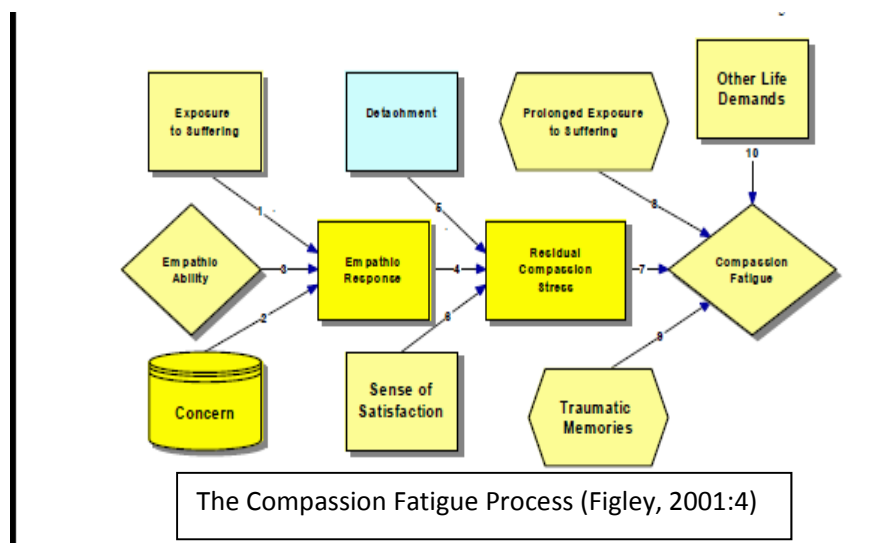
Exposure to Suffering

Detachment

Prolonged Exposure to Suffering

Other Life Demands

10

1

5

8

Empathic Ability

3

Empathic Response

4

Residual Compassion Stress

7

Compassion Fatigue

2

6

9

Concern

Sense of Satisfaction

Traumatic Memories

The Compassion Fatigue Process (Figley, 2001:4)